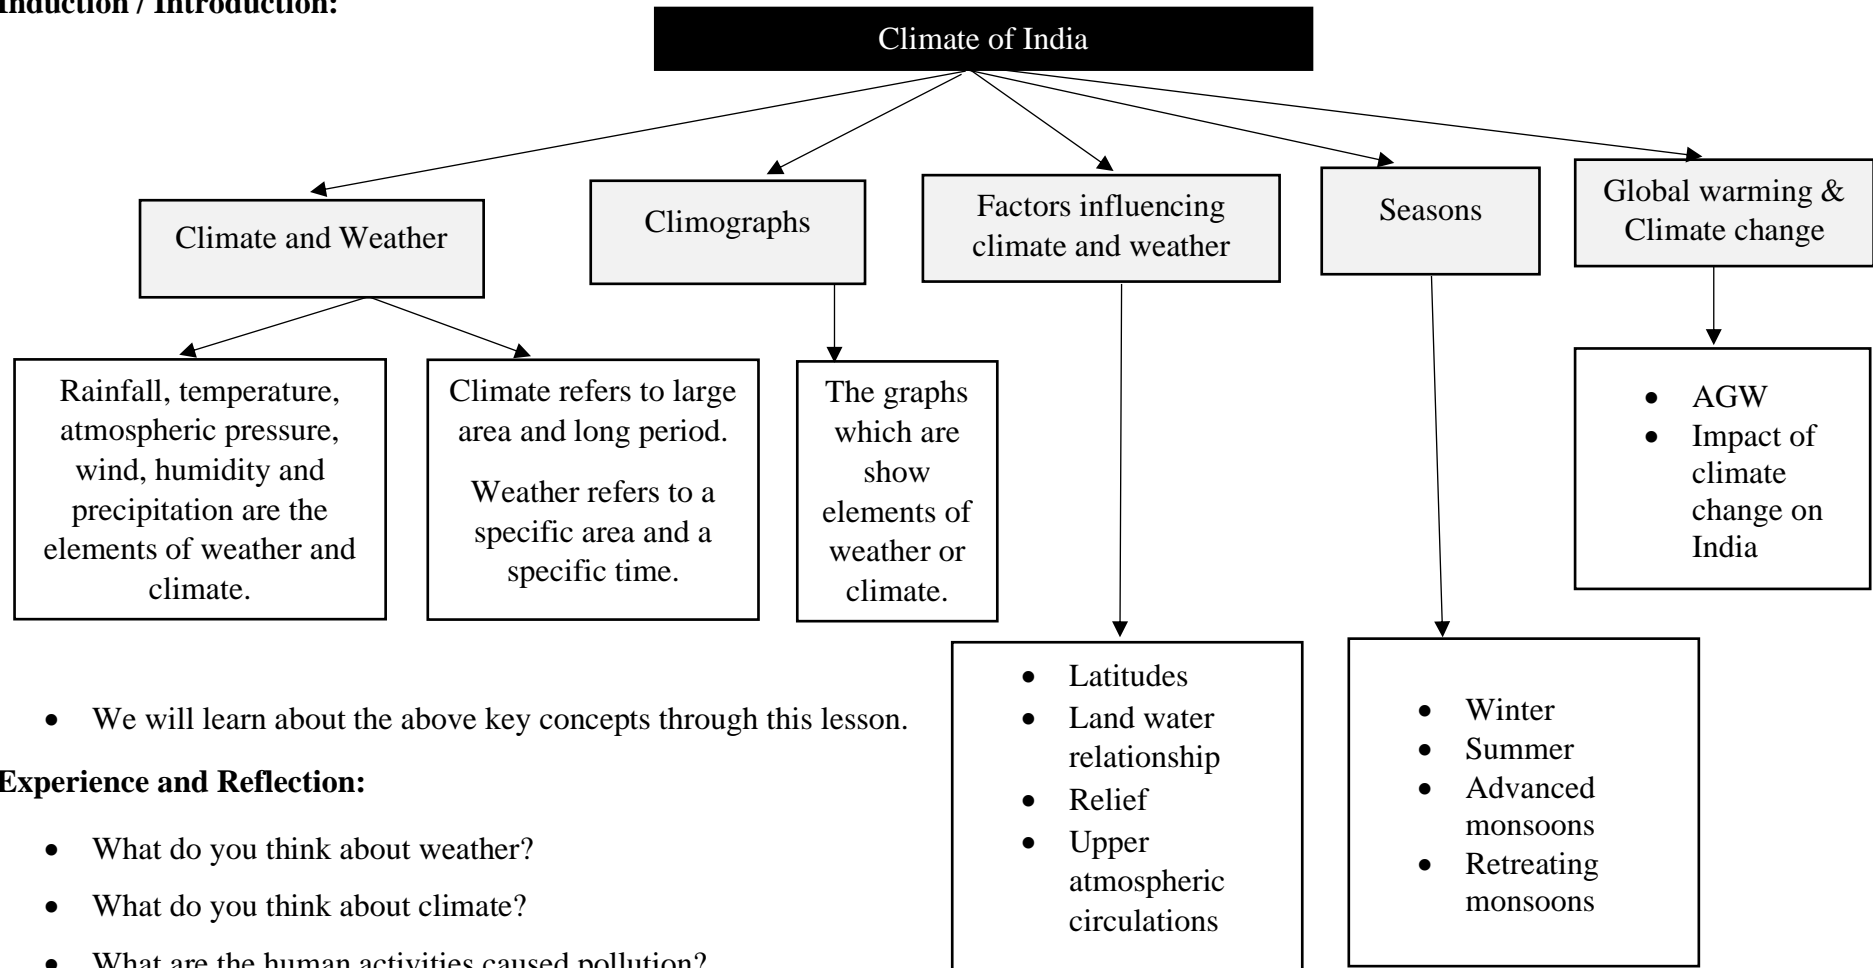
Induction / Introduction:

Climate of India

Climate and Weather

Climographs

Factors influencing climate and weather

Seasons

Global warming & Climate change

Rainfall, temperature, atmospheric pressure, wind, humidity and precipitation are the elements of weather and climate.

Climate refers to large area and long period.

Weather refers to a specific area and a specific time.

The graphs which are show elements of weather or climate.

- AGW
- Impact of climate change on India

- Latitudes
- Land water relationship
- Relief
- Upper atmospheric circulations

- Winter
- Summer
- Advanced monsoons
- Retreating monsoons

- We will learn about the above key concepts through this lesson.

Experience and Reflection:

- What do you think about weather?
- What do you think about climate?
- What are the human activities caused pollution?